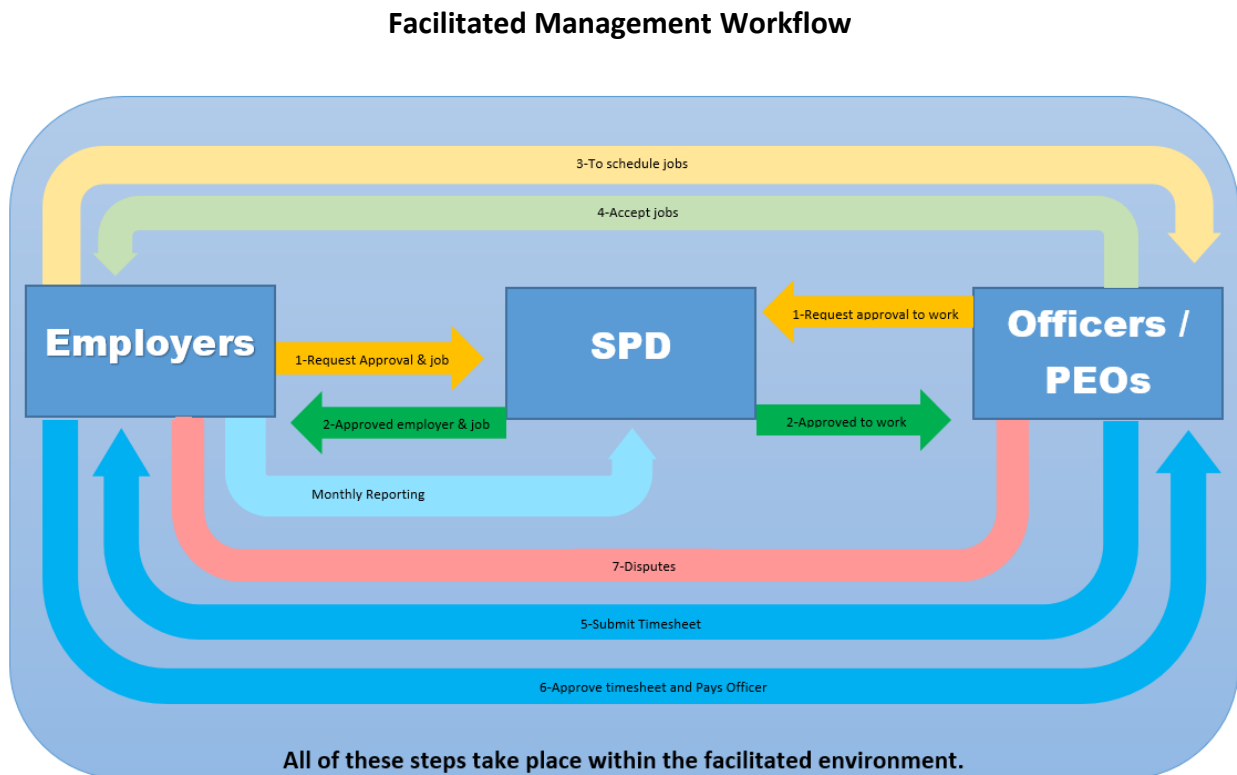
Facilitated Management Workflow

3-To schedule jobs

4-Accept jobs

Employers

1-Request Approval & job

2-Approved employer & job

SPD

1-Request approval to work

2-Approved to work

Officers / PEOs

Monthly Reporting

7-Disputes

5-Submit Timesheet

6-Approve timesheet and Pays Officer

All of these steps take place within the facilitated environment.